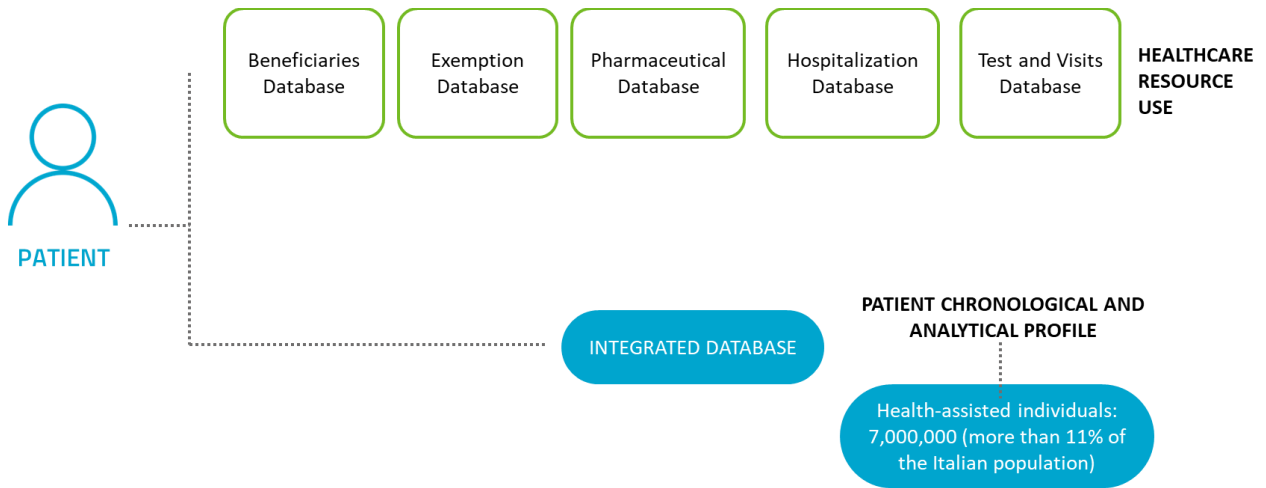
Beneficiaries Database

Exemption Database

Pharmaceutical Database

Hospitalization Database

Test and Visits Database

HEALTHCARE RESOURCE USE

PATIENT

PATIENT CHRONOLOGICAL AND ANALYTICAL PROFILE

INTEGRATED DATABASE

Health-assisted individuals: 7,000,000 (more than 11% of the Italian population)